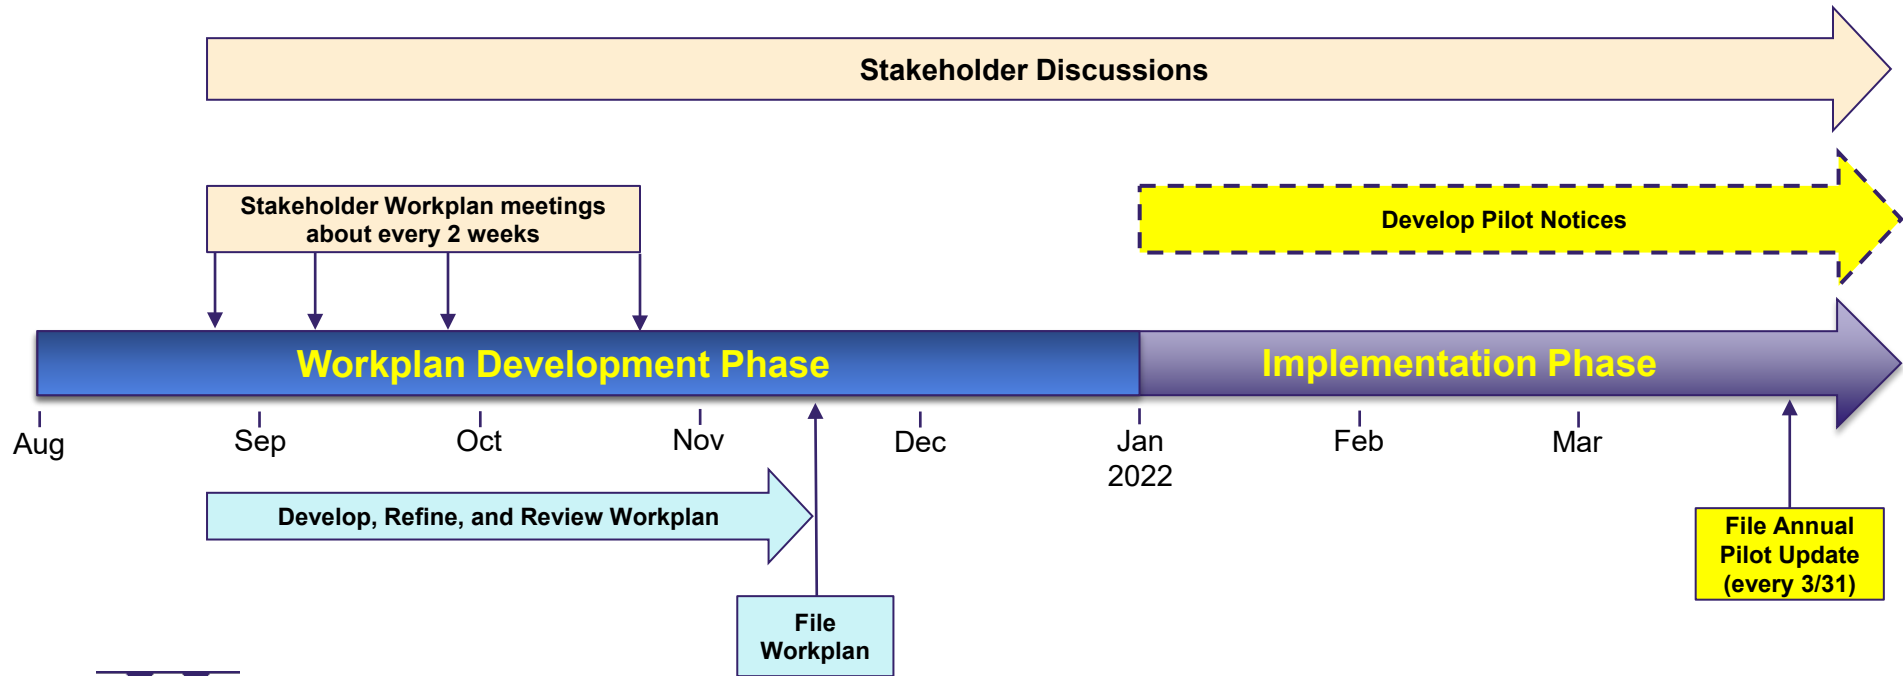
Stakeholder Discussions

Stakeholder Workplan meetings about every 2 weeks

Develop Pilot Notices

Workplan Development Phase

Implementation Phase

Aug

Sep

Oct

Nov

Dec

Jan 2022

Feb

Mar

Develop, Refine, and Review Workplan

File Workplan

File Annual Pilot Update (every 3/31)